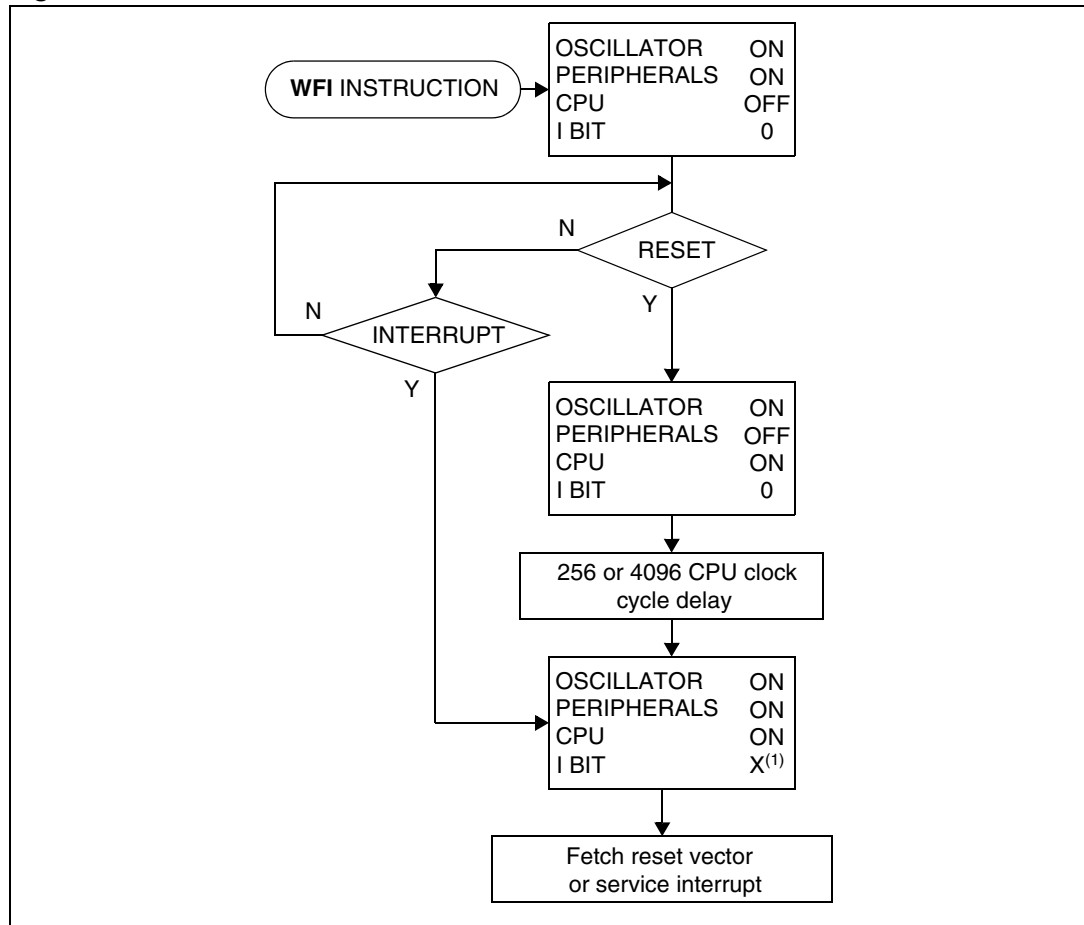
WFI INSTRUCTION

OSCILLATOR ON
PERIPHERALS ON
CPU OFF
I BIT 0

N

RESET

Y

N

INTERRUPT

Y

OSCILLATOR ON
PERIPHERALS OFF
CPU ON
I BIT 0

256 or 4096 CPU clock cycle delay

OSCILLATOR ON
PERIPHERALS ON
CPU ON
I BIT X$^{(1)}$

Fetch reset vector or service interrupt